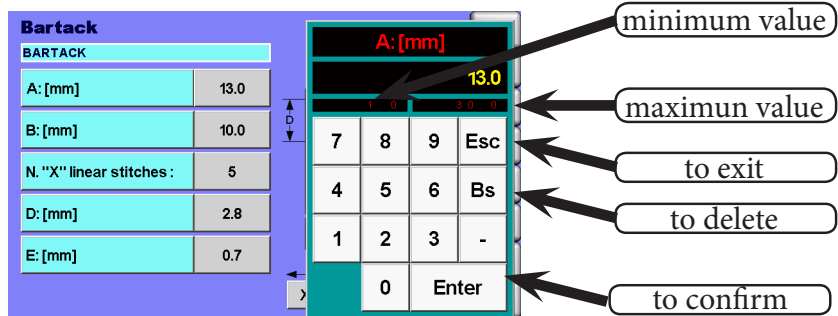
Bartack
BARTACK

| A: [mm] | 13.0 |
|---|---|
| B: [mm] | 10.0 |
| N. "X" linear stitches : | 5 |
| D: [mm] | 2.8 |
| E: [mm] | 0.7 |

D
X

A: [mm]
13.0
1.0
30.0

| 7 | 8 | 9 | Esc |
|---|---|---|---|
| 4 | 5 | 6 | Bs |
| 1 | 2 | 3 | - |
| | 0 | Enter | |

minimum value
maximun value
to exit
to delete
to confirm